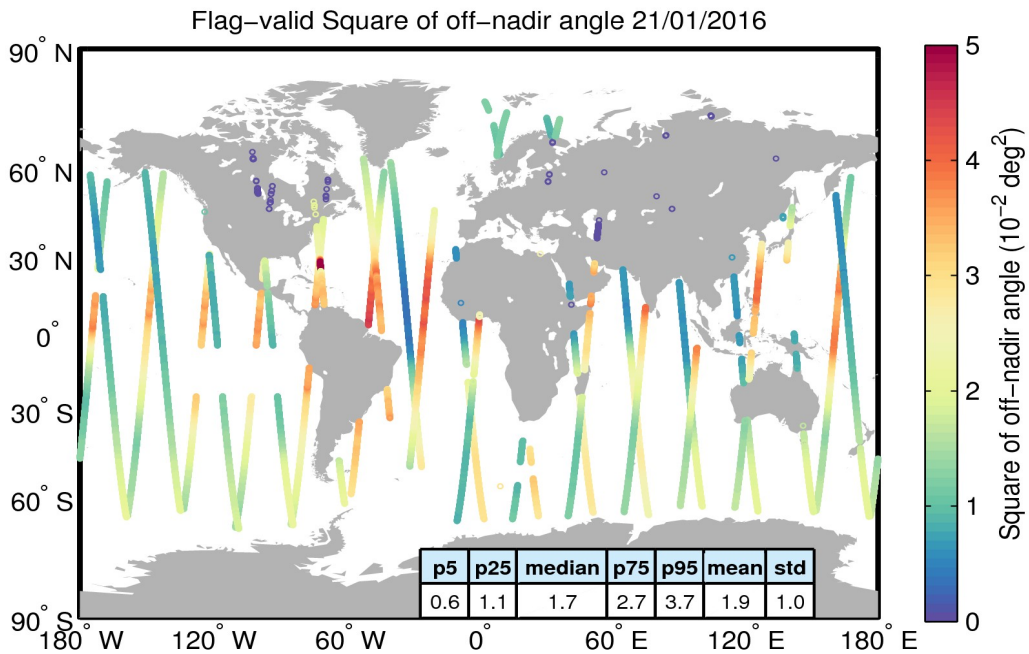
Flag−valid Square of off−nadir angle 21/01/2016

90° N
60° N
30° N
0°
30° S
60° S
90° S

180° W 120° W 60° W 0° 60° E 120° E 180° E

| p5 | p25 | median | p75 | p95 | mean | std |
|---|---|---|---|---|---|---|
| 0.6 | 1.1 | 1.7 | 2.7 | 3.7 | 1.9 | 1.0 |

5
4
3
2
1
0

Square of off−nadir angle ($10^{-2}$ $deg^2$)